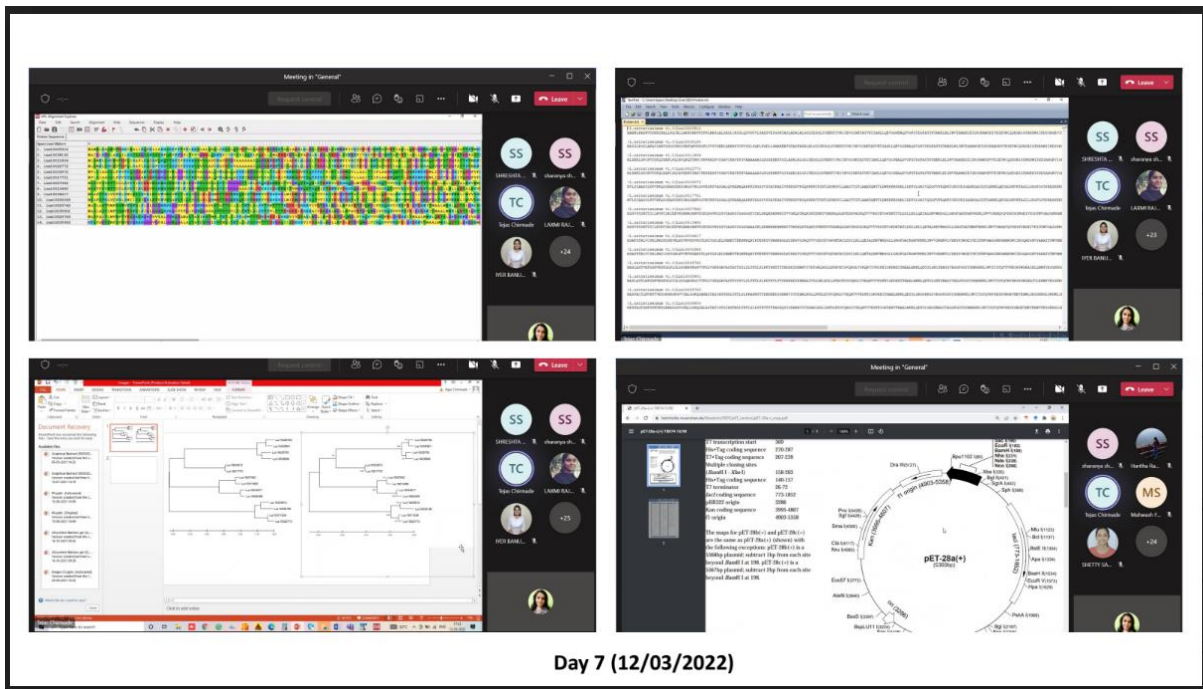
Meeting in "General"

Request control

Leave

SS
SHRESHTA...

SS
sharanya sh...

TC
Tejas Chirmade

LAXMI RAI...

NIDI BANU...

+24

SS
SHRESHTA...

SS
sharanya sh...

TC
Tejas Chirmade

LAXMI RAI...

NIDI BANU...

+23

Request control

Leave

Document Recovery

SS
SHRESHTA...

SS
sharanya sh...

TC
Tejas Chirmade

LAXMI RAI...

NIDI BANU...

+25

Click to add notes

Meeting in "General"

Request control

Leave

T7 transcription start
His•Tag coding sequence
T7•Tag coding sequence
Multiple cloning sites
His•Tag coding sequence
T7 terminator
lacI coding sequence
pBR322 origin
Kan coding sequence
f1 origin

The maps for pET-28b(+) and pET-28c(+) are the same as pET-28a(+) (shown) with the following exceptions: pET-28b(+) is a 5368bp plasmid; subtract 1bp from each site beyond BamH I at 198. pET-28c(+) is a 5367bp plasmid; subtract 2bp from each site beyond BamH I at 198.

pET-28a(+)
(5369bp)

f1 origin

SS
sharanya sh...

Haritha Ra...

TC
Tejas Chirmade

MS
Mahesh F...

SHETTY SA...

+24

Day 7 (12/03/2022)